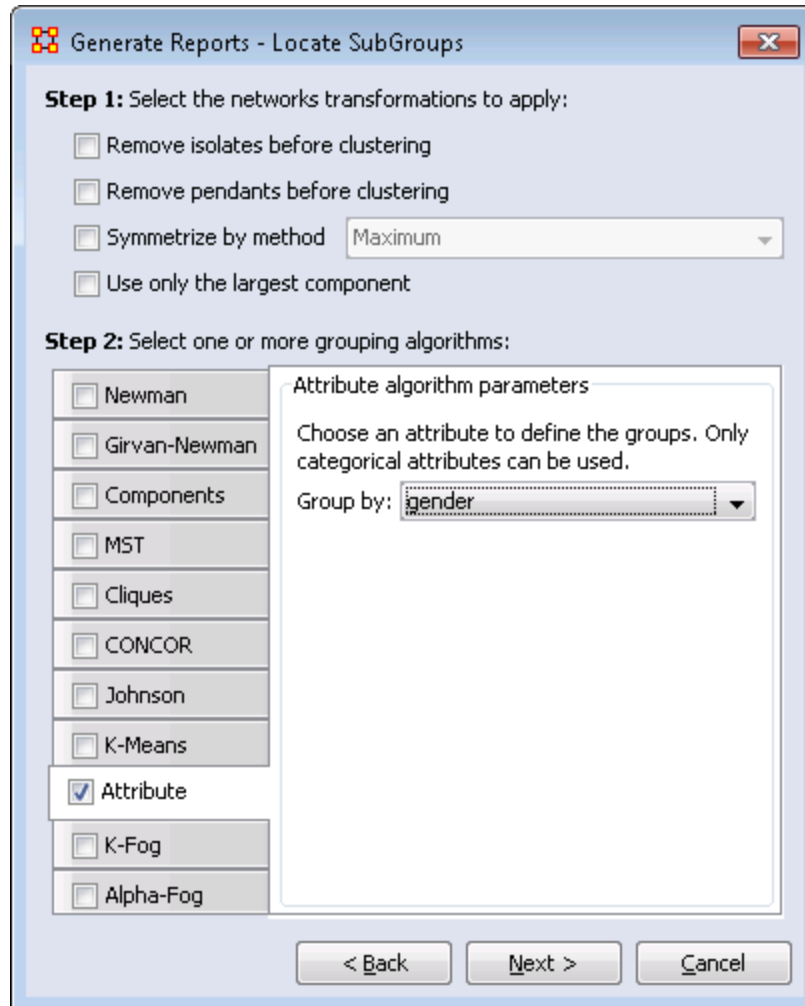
Generate Reports - Locate SubGroups

**Step 1:** Select the networks transformations to apply:

Remove isolates before clustering

Remove pendants before clustering

Symmetrize by method Maximum

Use only the largest component

**Step 2:** Select one or more grouping algorithms:

Newman

Girvan-Newman

Components

MST

Cliques

CONCOR

Johnson

K-Means

Attribute

K-Fog

Alpha-Fog

Attribute algorithm parameters

Choose an attribute to define the groups. Only categorical attributes can be used.

Group by: gender

< Back

Next >

Cancel